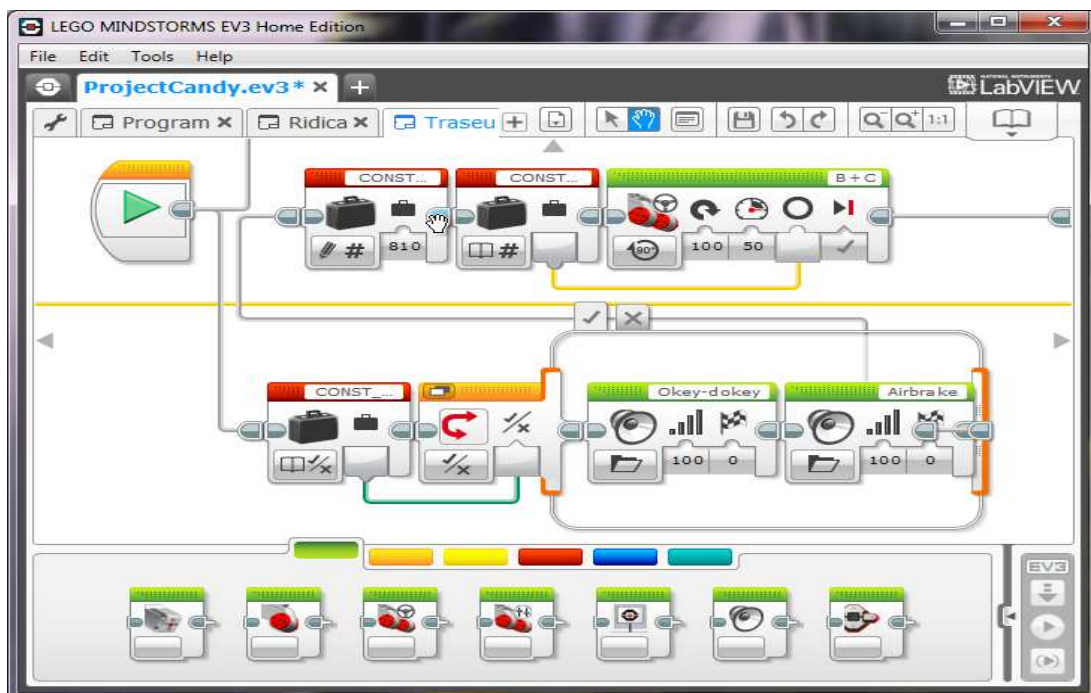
LEGO MINDSTORMS EV3 Home Edition

File Edit Tools Help

ProjectCandy.ev3 * ×

LabVIEW

Program × Ridica × Traseu

CONST...

CONST...

B + C

810

100 50

CONST_...

Okey-dokey

Airbrake

100 0

100 0

EV3